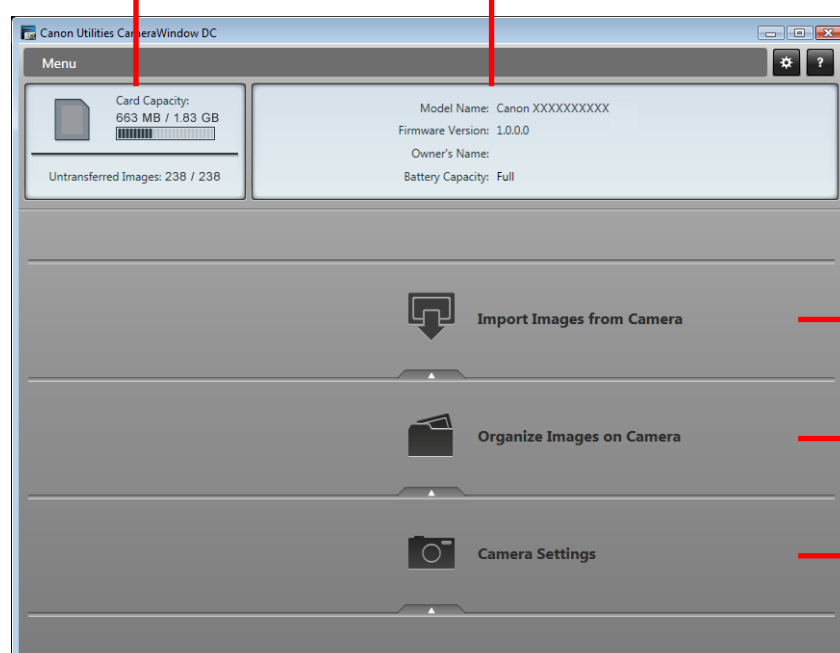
Canon Utilities CameraWindow DC

Menu

?

Card Capacity:
663 MB / 1.83 GB

Untransferred Images: 238 / 238

Model Name: Canon XXXXXXXXXX
Firmware Version: 1.0.0.0
Owner's Name:
Battery Capacity: Full

Import Images from Camera

Organize Images on Camera

Camera Settings